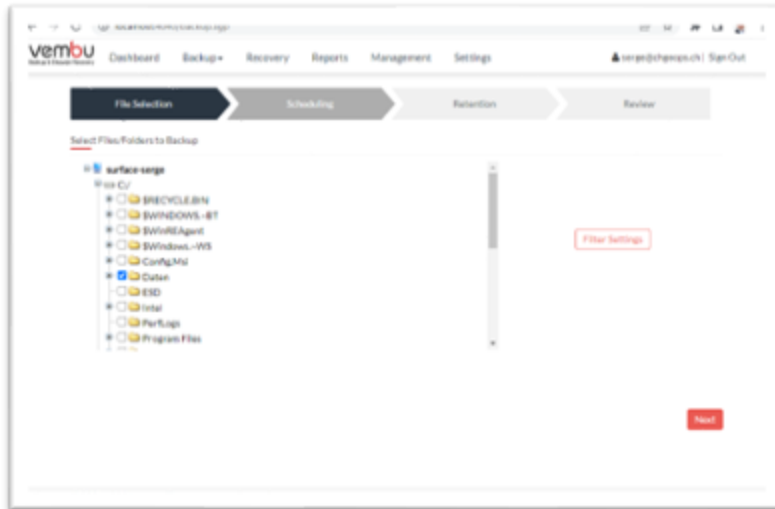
vembu

Dashboard Backup▾ Recovery Reports Management Settings

serge@chapsops.ch | Sign Out

File Selection Scheduling Retention Review

Select Files/Folders to Backup

surface-serge
C:/
$RECYCLE.BIN
$WINDOWS.~BT
$WinREAgent
$Windows.~WS
Config.Msi
Daten
ESD
Intel
PerfLogs
Program Files

Filter Settings

Next